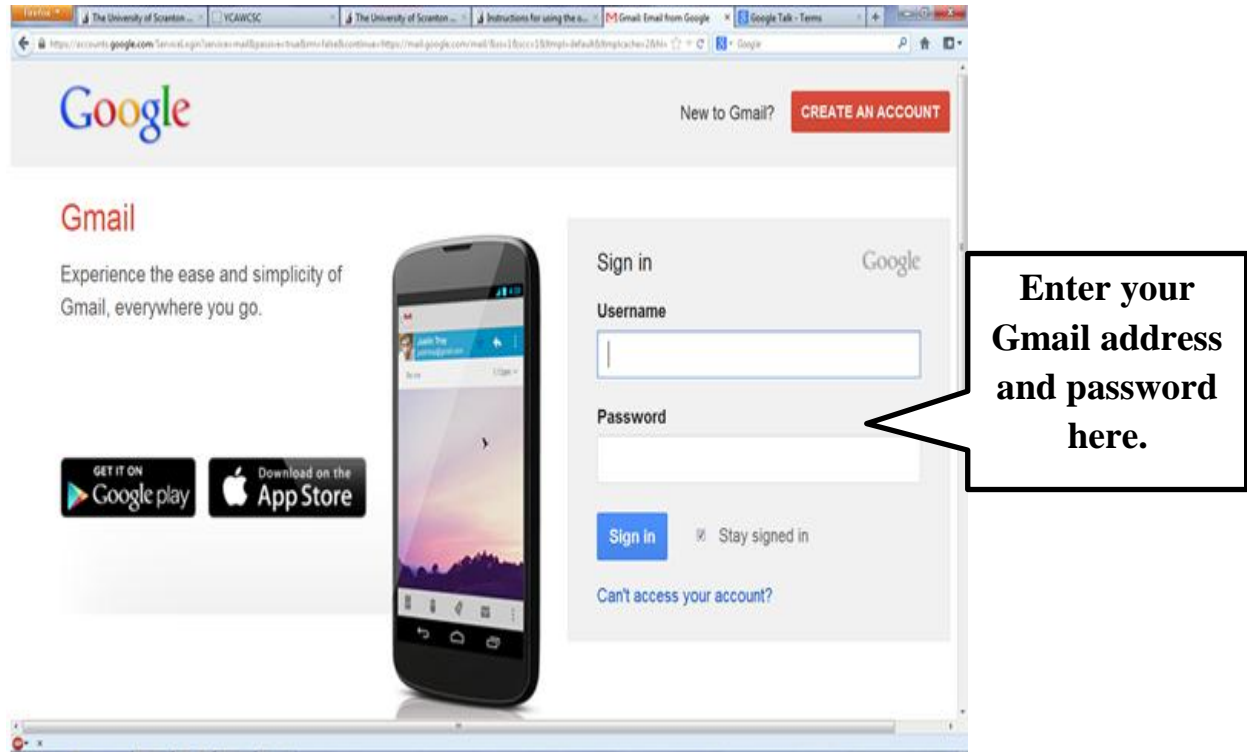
Firefox | The University of Scranton ... | YCAWCSC | The University of Scranton ... | Instructions for using the o... | Gmail: Email from Google | Google Talk - Terms

https://accounts.google.com/ServiceLogin?service=mail&passive=true&rm=false&continue=https://mail.google.com/mail/&ss=1&scc=1&ltmpl=default&ltmplcache=2&hl=

Google

New to Gmail? CREATE AN ACCOUNT

Gmail

Experience the ease and simplicity of Gmail, everywhere you go.

GET IT ON Google play

Download on the App Store

Sign in Google

Username

Password

Sign in Stay signed in

Can't access your account?

Enter your Gmail address and password here.